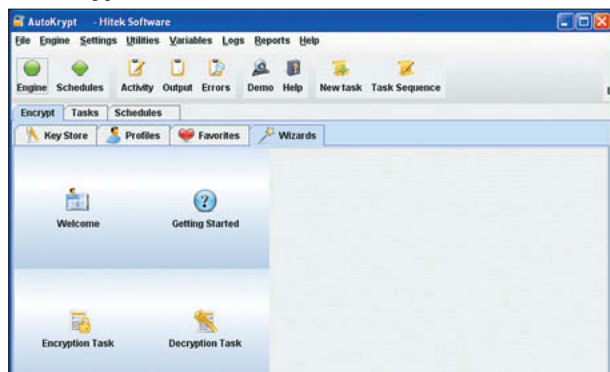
AutoKrypt - Hitek Software

File Engine Settings Utilities Variables Logs Reports Help

Engine Schedules Activity Output Errors Demo Help New task Task Sequence

Encrypt Tasks Schedules

Key Store Profiles Favorites Wizards

Welcome

Getting Started

Encryption Task

Decryption Task